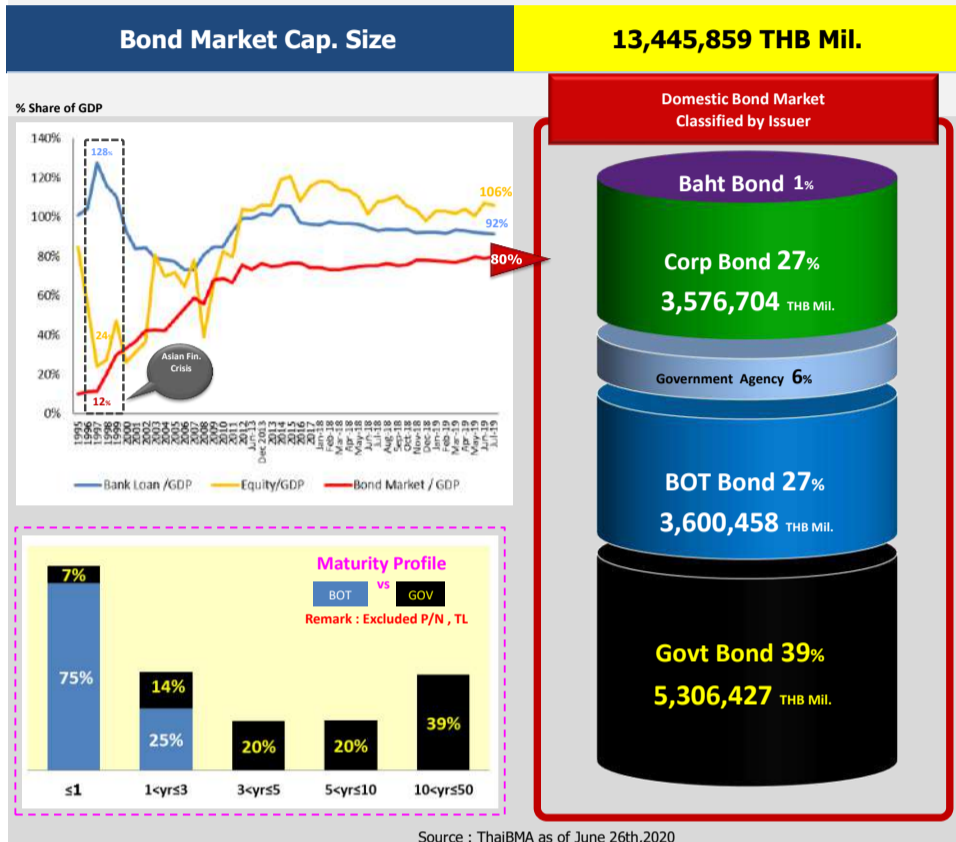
Bond Market Cap. Size

13,445,859 THB Mil.

% Share of GDP

140%
120%
100%
80%
60%
40%
20%
0%

128%
106%
92%
80%
24
12%

Asian Fin. Crisis

1995 1996 1997 1998 1999 2000 2001 2002 2003 2004 2005 2006 2007 2008 2009 2010 2011 Jun-13 Dec 2013 2014 2015 2016 2017 Jan-18 Feb-18 Mar-18 Apr-18 May-18 Jun-18 Jul-18 Aug-18 Sep-18 Oct-18 Nov-18 Dec-18 Jan-19 Feb-19 Mar-19 Apr-19 May-19 Jun-19 Jul-19

Bank Loan /GDP
Equity/GDP
Bond Market / GDP

Maturity Profile
BOT vs GOV
Remark : Excluded P/N , TL

| ≤1 | 1<yr≤3 | 3<yr≤5 | 5<yr≤10 | 10<yr≤50 |
|---|---|---|---|---|
| 7% | 14% | 20% | 20% | 39% |
| 75% | 25% | | | |

Domestic Bond Market Classified by Issuer

Baht Bond 1%

Corp Bond 27%
3,576,704 THB Mil.

Government Agency 6%

BOT Bond 27%
3,600,458 THB Mil.

Govt Bond 39%
5,306,427 THB Mil.

Source : ThaiBMA as of June 26th,2020